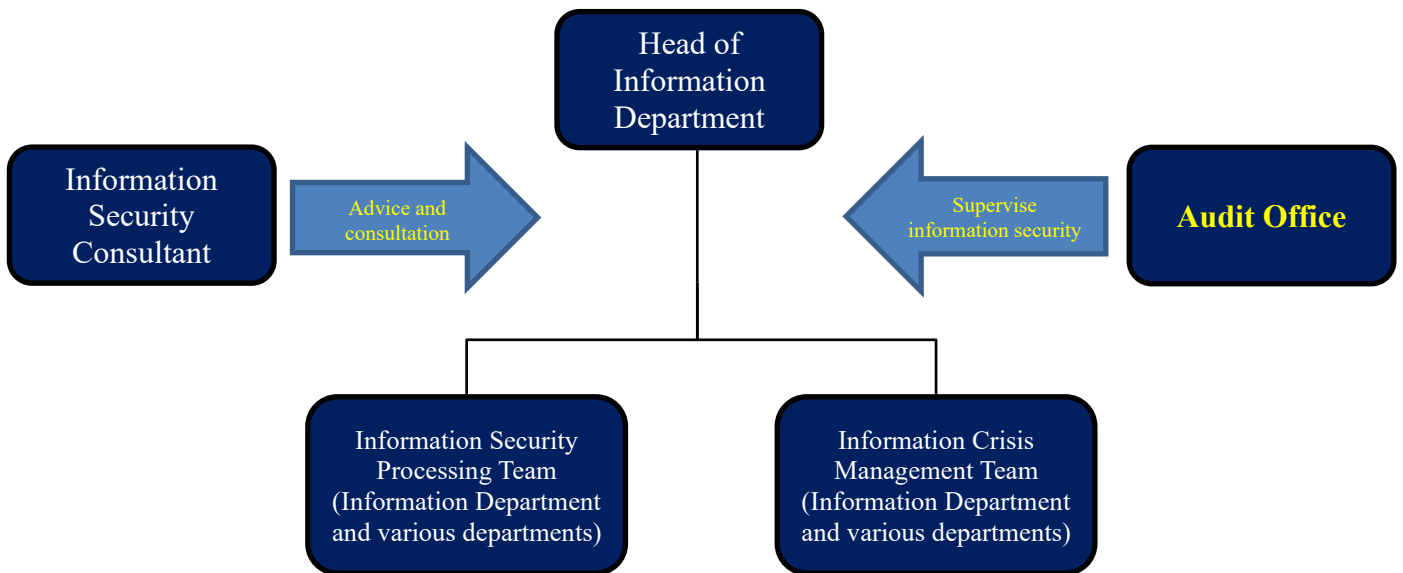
Head of Information Department

Information Security Consultant

Advice and consultation

Supervise information security

Audit Office

Information Security Processing Team (Information Department and various departments)

Information Crisis Management Team (Information Department and various departments)